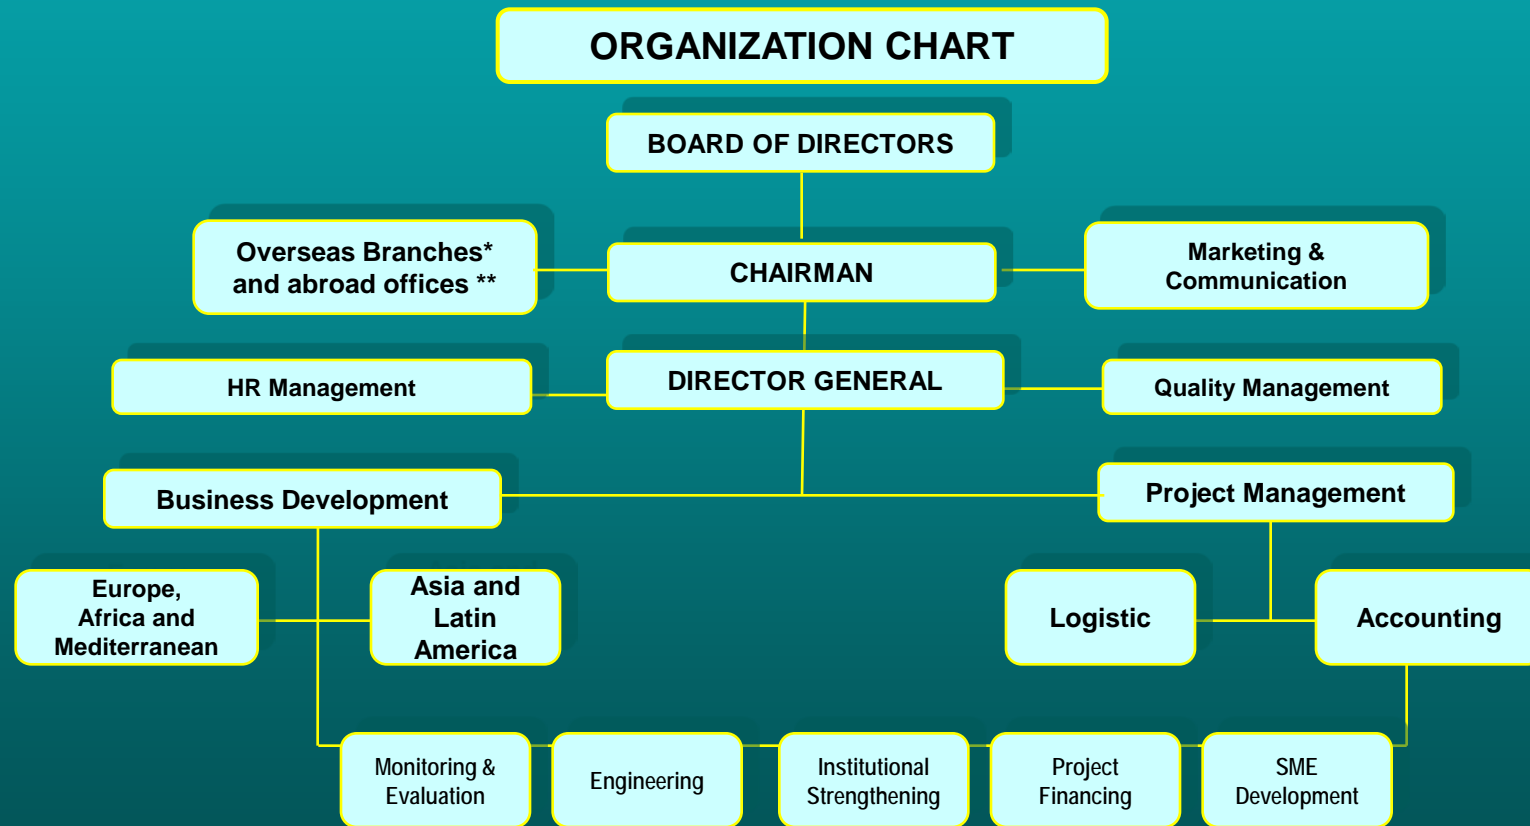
ORGANIZATION CHART

BOARD OF DIRECTORS

Overseas Branches* and abroad offices **

CHAIRMAN

Marketing & Communication

HR Management

DIRECTOR GENERAL

Quality Management

Business Development

Project Management

Europe, Africa and Mediterranean

Asia and Latin America

Logistic

Accounting

Monitoring & Evaluation

Engineering

Institutional Strengthening

Project Financing

SME Development